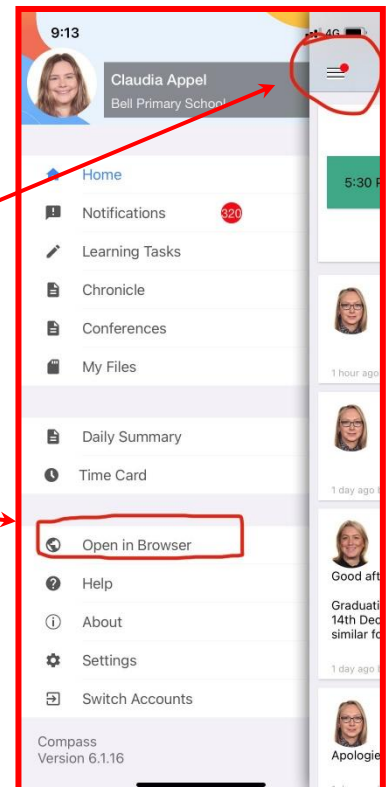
9:13
4G

Claudia Appel
Bell Primary School

Home
Notifications 320
Learning Tasks
Chronicle
Conferences
My Files

Daily Summary
Time Card

Open in Browser
Help
About
Settings
Switch Accounts

Compass
Version 6.1.16

5:30 P

1 hour ago

1 day ago

Good aft
Graduati
14th Dec
similar fo
1 day ago

Apologie